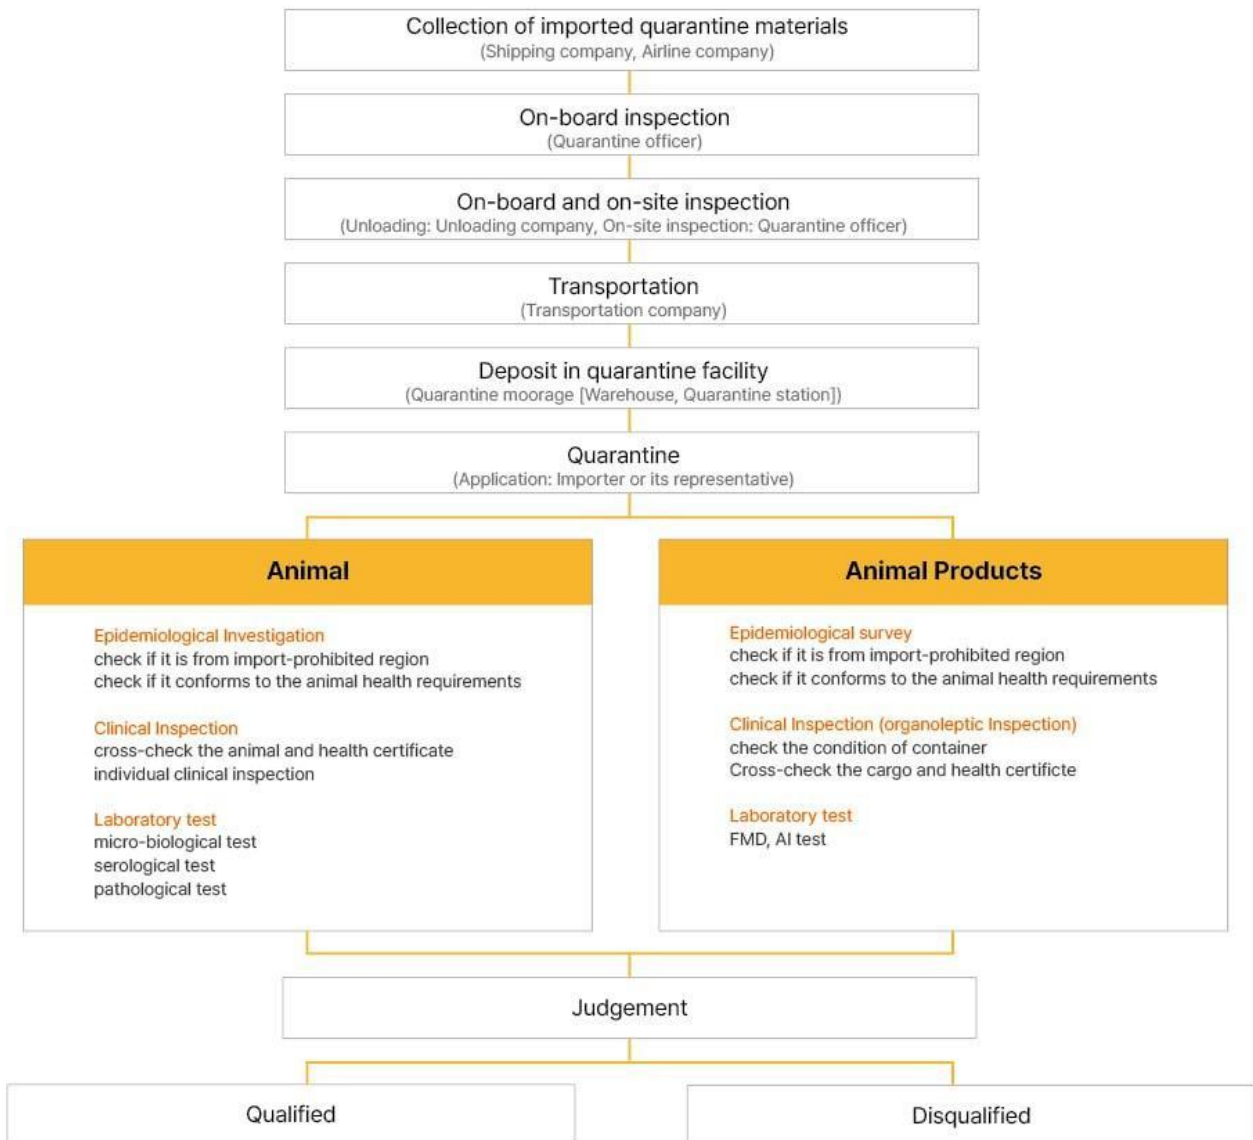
Collection of imported quarantine materials
(Shipping company, Airline company)

On-board inspection
(Quarantine officer)

On-board and on-site inspection
(Unloading: Unloading company, On-site inspection: Quarantine officer)

Transportation
(Transportation company)

Deposit in quarantine facility
(Quarantine moorage [Warehouse, Quarantine station])

Quarantine
(Application: Importer or its representative)

Animal

Epidemiological Investigation
check if it is from import-prohibited region
check if it conforms to the animal health requirements

Clinical Inspection
cross-check the animal and health certificate
individual clinical inspection

Laboratory test
micro-biological test
serological test
pathological test

Animal Products

Epidemiological survey
check if it is from import-prohibited region
check if it conforms to the animal health requirements

Clinical Inspection (organoleptic Inspection)
check the condition of container
Cross-check the cargo and health certificte

Laboratory test
FMD, AI test

Judgement

Qualified

Disqualified